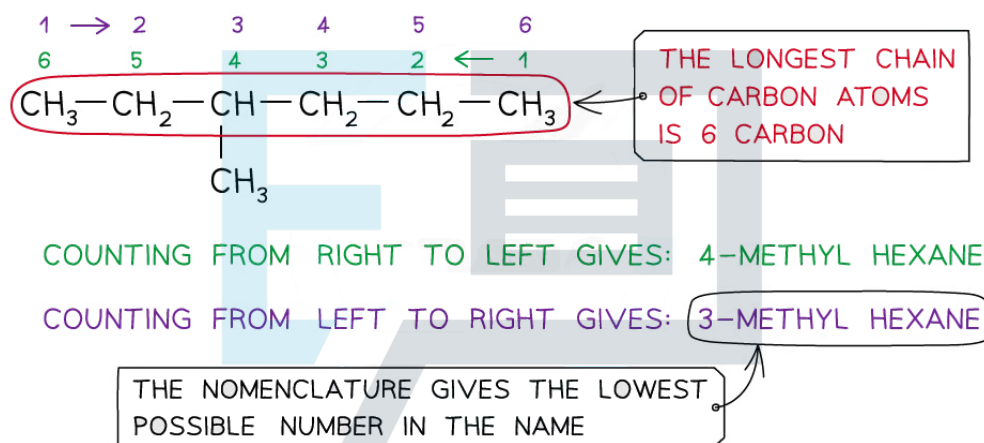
1 → 2 3 4 5 6
6 5 4 3 2 ← 1

$CH_3—CH_2—CH—CH_2—CH_2—CH_3$
$CH_3$

THE LONGEST CHAIN OF CARBON ATOMS IS 6 CARBON

COUNTING FROM RIGHT TO LEFT GIVES: 4-METHYL HEXANE

COUNTING FROM LEFT TO RIGHT GIVES: 3-METHYL HEXANE

THE NOMENCLATURE GIVES THE LOWEST POSSIBLE NUMBER IN THE NAME